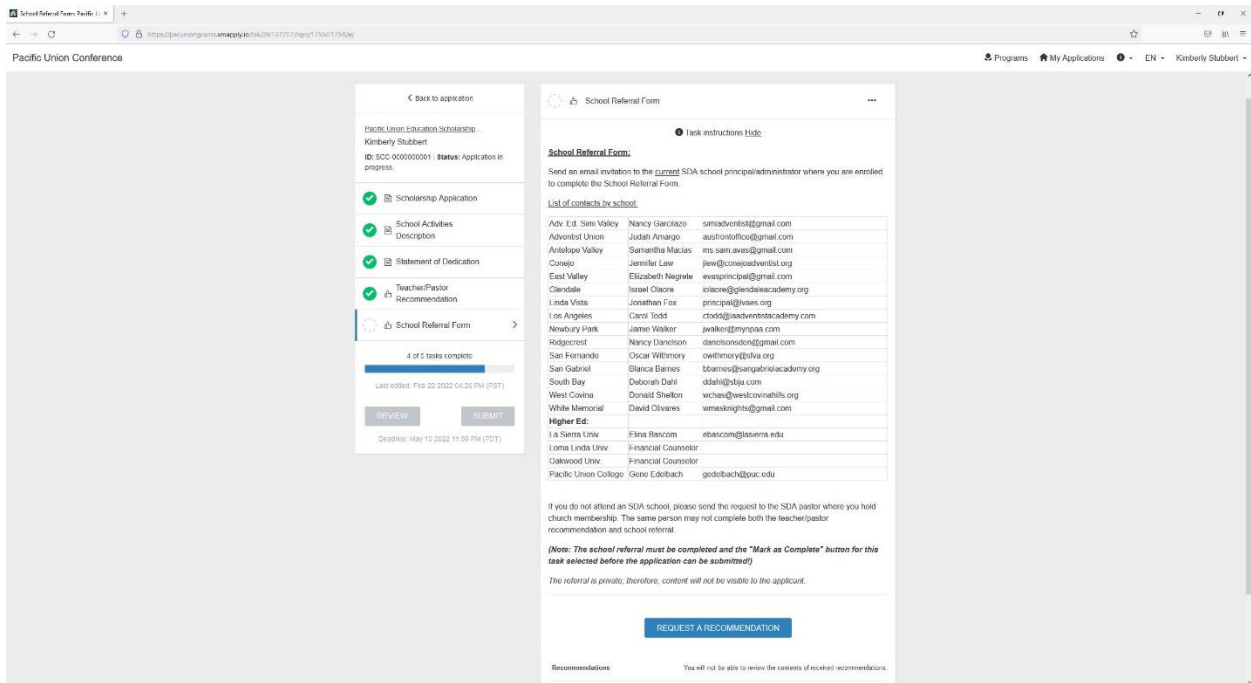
School Referral Form: Pacific U ×

https://pacuniongrants.smapply.io/tsk/26137207/rqrc/175501/58/e/

Pacific Union Conference

Programs  My Applications  EN  Kimberly Stubbert

< Back to application

Pacific Union Education Scholarship ...
Kimberly Stubbert
ID: SCC-0000000001 | Status: Application in progress.

Scholarship Application

School Activities Description

Statement of Dedication

Teacher/Pastor Recommendation

School Referral Form

4 of 5 tasks complete

Last edited: Feb 22 2022 04:26 PM (PST)

REVIEW  SUBMIT

Deadline: May 15 2022 11:59 PM (PDT)

School Referral Form ...

Task instructions Hide

School Referral Form:

Send an email invitation to the current SDA school principal/administrator where you are enrolled to complete the School Referral Form.

List of contacts by school:

| | | |
|---|---|---|
| Adv. Ed. Simi Valley | Nancy Garcilazo | simiadventist@gmail.com |
| Adventist Union | Judah Amargo | austrontoffice@gmail.com |
| Antelope Valley | Samantha Macias | ms.sam.avas@gmail.com |
| Conejo | Jennifer Lew | jlew@conejoadventist.org |
| East Valley | Elizabeth Negrete | evasprincipal@gmail.com |
| Glendale | Israel Olaore | iolaore@glendaleacademy.org |
| Linda Vista | Jonathan Fox | principal@lvaes.org |
| Los Angeles | Carol Todd | ctodd@laadventistacademy.com |
| Newbury Park | Jamie Walker | jwalker@mynpaa.com |
| Ridgecrest | Nancy Danelson | danelsonsden@gmail.com |
| San Fernando | Oscar Withmory | owithmory@sfva.org |
| San Gabriel | Blanca Barnes | bbarnes@sangabrielacademy.org |
| South Bay | Deborah Dahl | ddahl@sbja.com |
| West Covina | Donald Shelton | wchas@westcovinahills.org |
| White Memorial | David Olivares | wmasknights@gmail.com |
| Higher Ed: | | |
| La Sierra Univ | Elina Bascom | ebascom@lasierra.edu |
| Loma Linda Univ. | Financial Counselor | |
| Oakwood Univ. | Financial Counselor | |
| Pacific Union College | Geno Edelbach | gedelbach@puc.edu |

If you do not attend an SDA school, please send the request to the SDA pastor where you hold church membership. The same person may not complete both the teacher/pastor recommendation and school referral.

(Note: The school referral must be completed and the "Mark as Complete" button for this task selected before the application can be submitted!)

The referral is private; therefore, content will not be visible to the applicant.

REQUEST A RECOMMENDATION

Recommendations  You will not be able to review the contents of received recommendations.